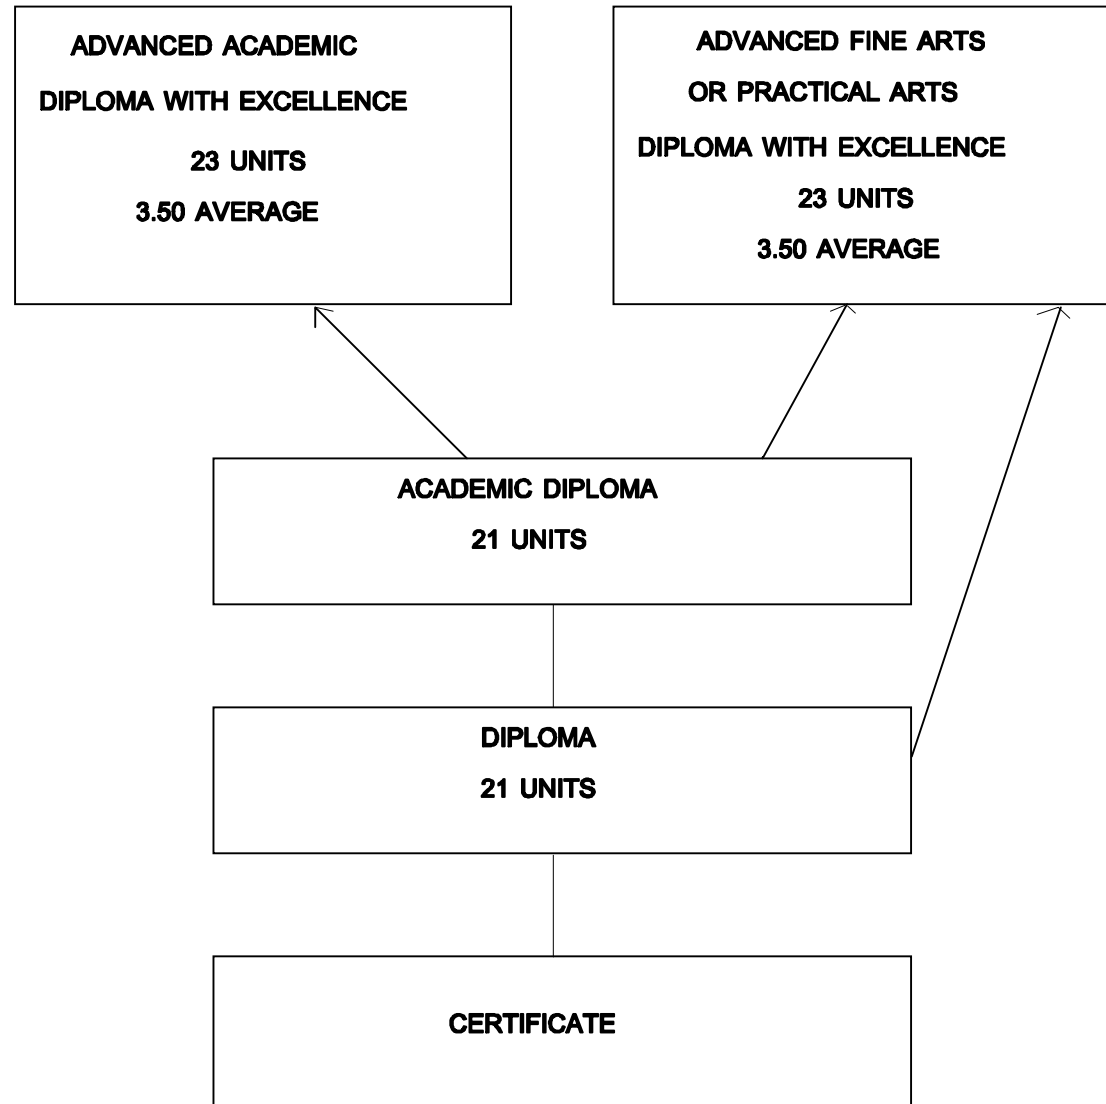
ADVANCED ACADEMIC
DIPLOMA WITH EXCELLENCE
23 UNITS
3.50 AVERAGE

ADVANCED FINE ARTS
OR PRACTICAL ARTS
DIPLOMA WITH EXCELLENCE
23 UNITS
3.50 AVERAGE

ACADEMIC DIPLOMA
21 UNITS

DIPLOMA
21 UNITS

CERTIFICATE